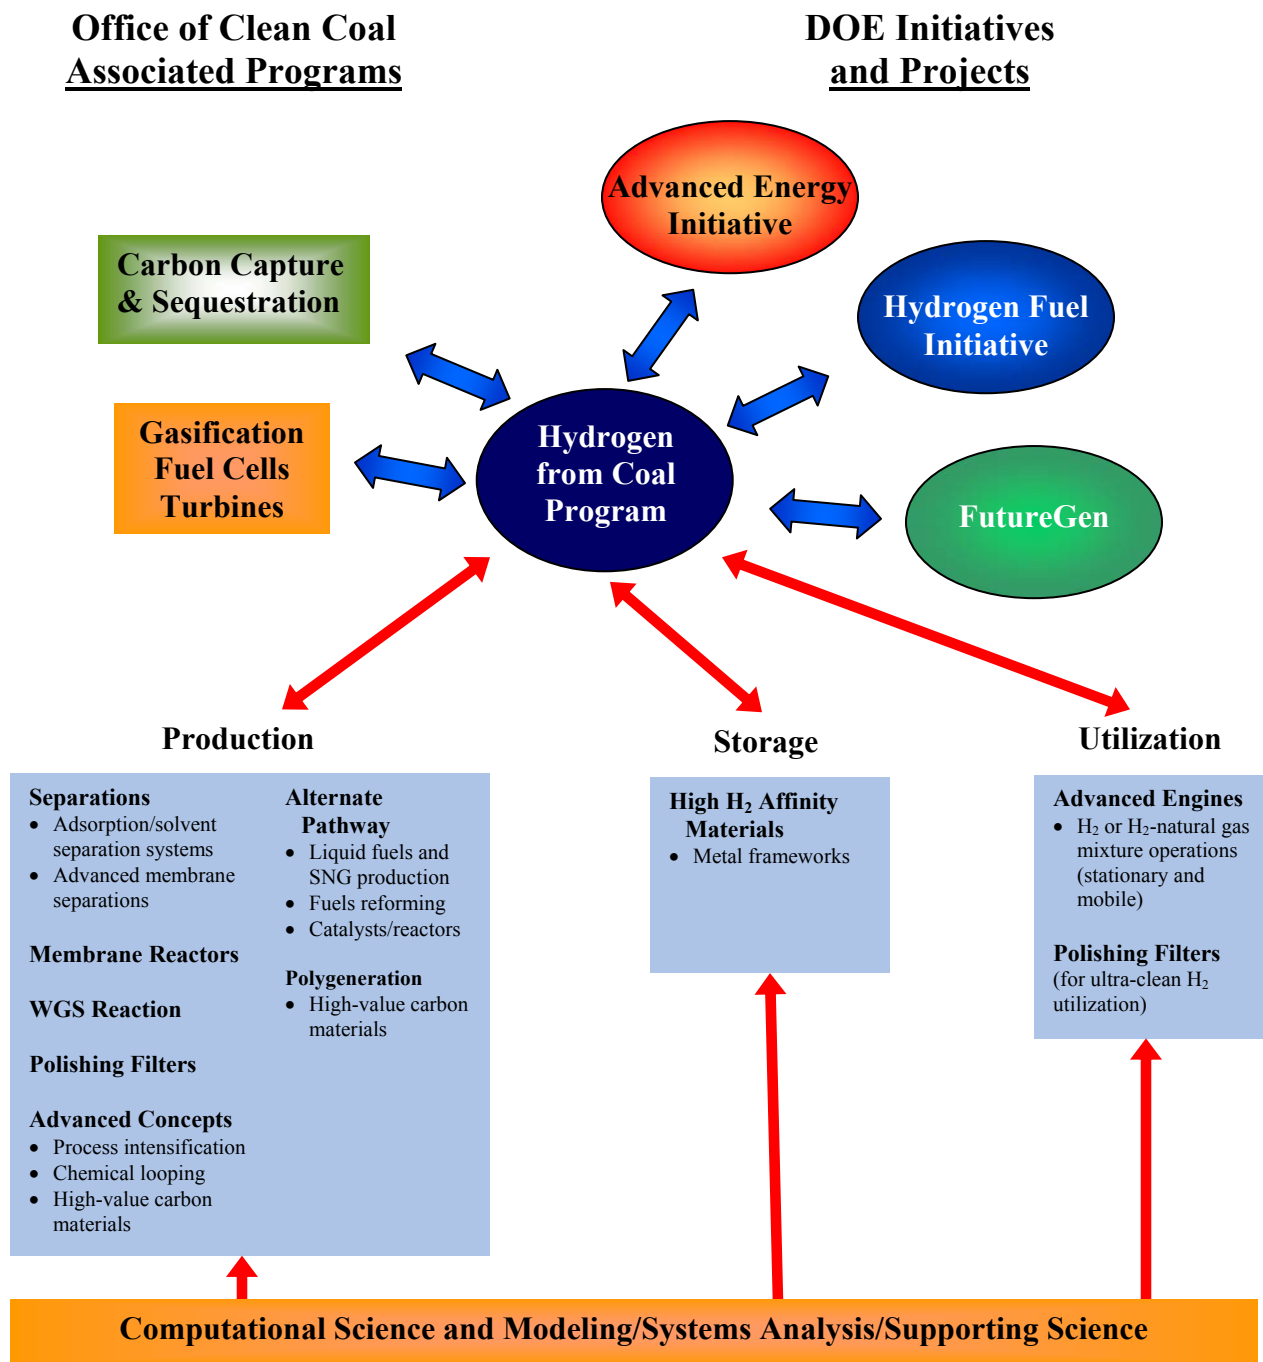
Office of Clean Coal Associated Programs

DOE Initiatives and Projects

Advanced Energy Initiative

Carbon Capture & Sequestration

Hydrogen Fuel Initiative

Gasification Fuel Cells Turbines

Hydrogen from Coal Program

FutureGen

Production

Storage

Utilization

Separations
- Adsorption/solvent separation systems
- Advanced membrane separations

Membrane Reactors

WGS Reaction

Polishing Filters

Advanced Concepts
- Process intensification
- Chemical looping
- High-value carbon materials

Alternate Pathway
- Liquid fuels and SNG production
- Fuels reforming
- Catalysts/reactors

Polygeneration
- High-value carbon materials

High $H_2$ Affinity Materials
- Metal frameworks

Advanced Engines
- $H_2$ or $H_2$-natural gas mixture operations (stationary and mobile)

Polishing Filters
(for ultra-clean $H_2$ utilization)

Computational Science and Modeling/Systems Analysis/Supporting Science